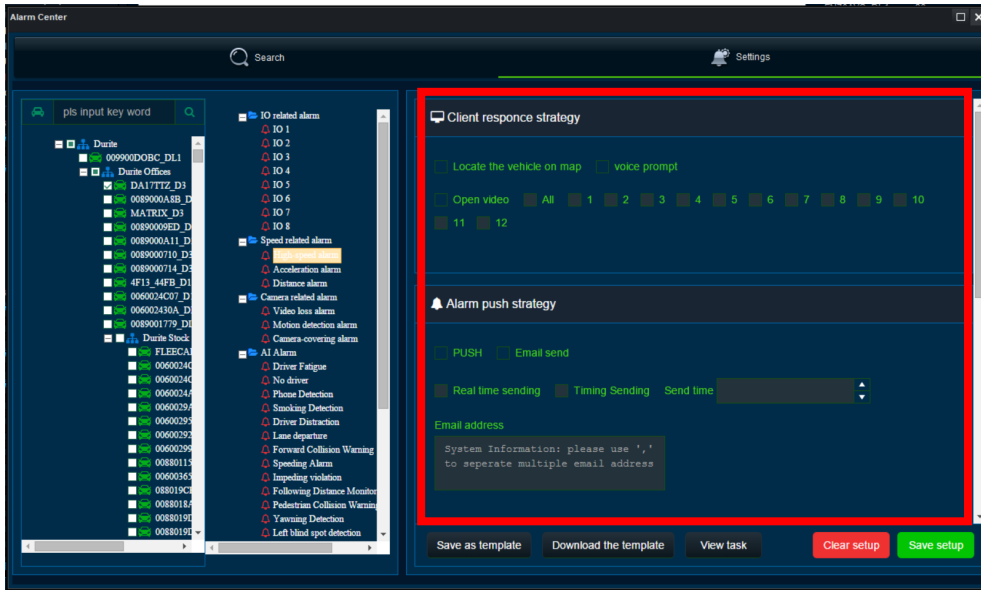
Alarm Center

Search

Settings

pls input key word

Durite
009900DOBC_DL1
Durite Offices
DA17TTZ_D3
0089000A8B_D
MATRIX_D3
00890009ED_D
0089000A11_D
0089000710_D3
0089000714_D3
4F13_44FB_D1
0060024C07_D
006002430A_D
0089001779_DI
Durite Stock
FLEECAI
0060024C
0060024C
0060024
0060029
0060029
0060029
0060029
0088011
0060036
088019C
0088018
0088019
0088019

IO related alarm
IO 1
IO 2
IO 3
IO 4
IO 5
IO 6
IO 7
IO 8
Speed related alarm
High speed alarm
Acceleration alarm
Distance alarm
Camera related alarm
Video loss alarm
Motion detection alarm
Camera-covering alarm
AI Alarm
Driver Fatigue
No driver
Phone Detection
Smoking Detection
Driver Distraction
Lane departure
Forward Collision Warning
Speeding Alarm
Impeding violation
Following Distance Monitor
Pedestrian Collision Warning
Yawning Detection
Left blind spot detection

Client responce strategy

Locate the vehicle on map voice prompt

Open video All 1 2 3 4 5 6 7 8 9 10 11 12

Alarm push strategy

PUSH Email send

Real time sending Timing Sending Send time

Email address

System Information: please use ',' to seperate multiple email address

Save as template Download the template View task Clear setup Save setup